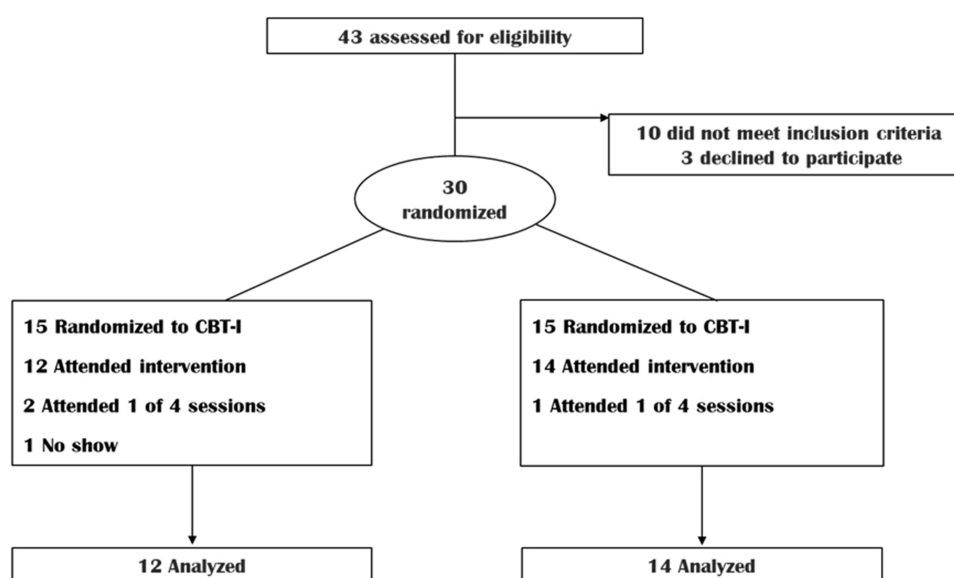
43 assessed for eligibility

10 did not meet inclusion criteria
3 declined to participate

30
randomized

15 Randomized to CBT-I
12 Attended intervention
2 Attended 1 of 4 sessions
1 No show

15 Randomized to CBT-I
14 Attended intervention
1 Attended 1 of 4 sessions

12 Analyzed

14 Analyzed